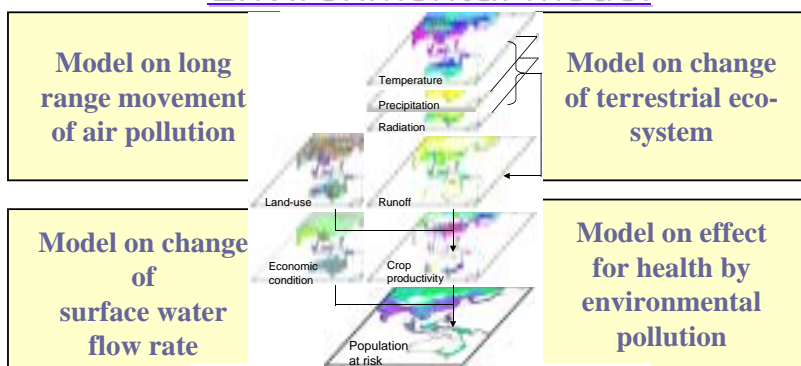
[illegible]

Model on long range movement of air pollution

Model on change of terrestrial ecosystem

Model on change of surface water flow rate

Model on effect for health by environmental pollution

Temperature

Precipitation

Radiation

Land-use

Runoff

Economic condition

Crop productivity

Population at risk